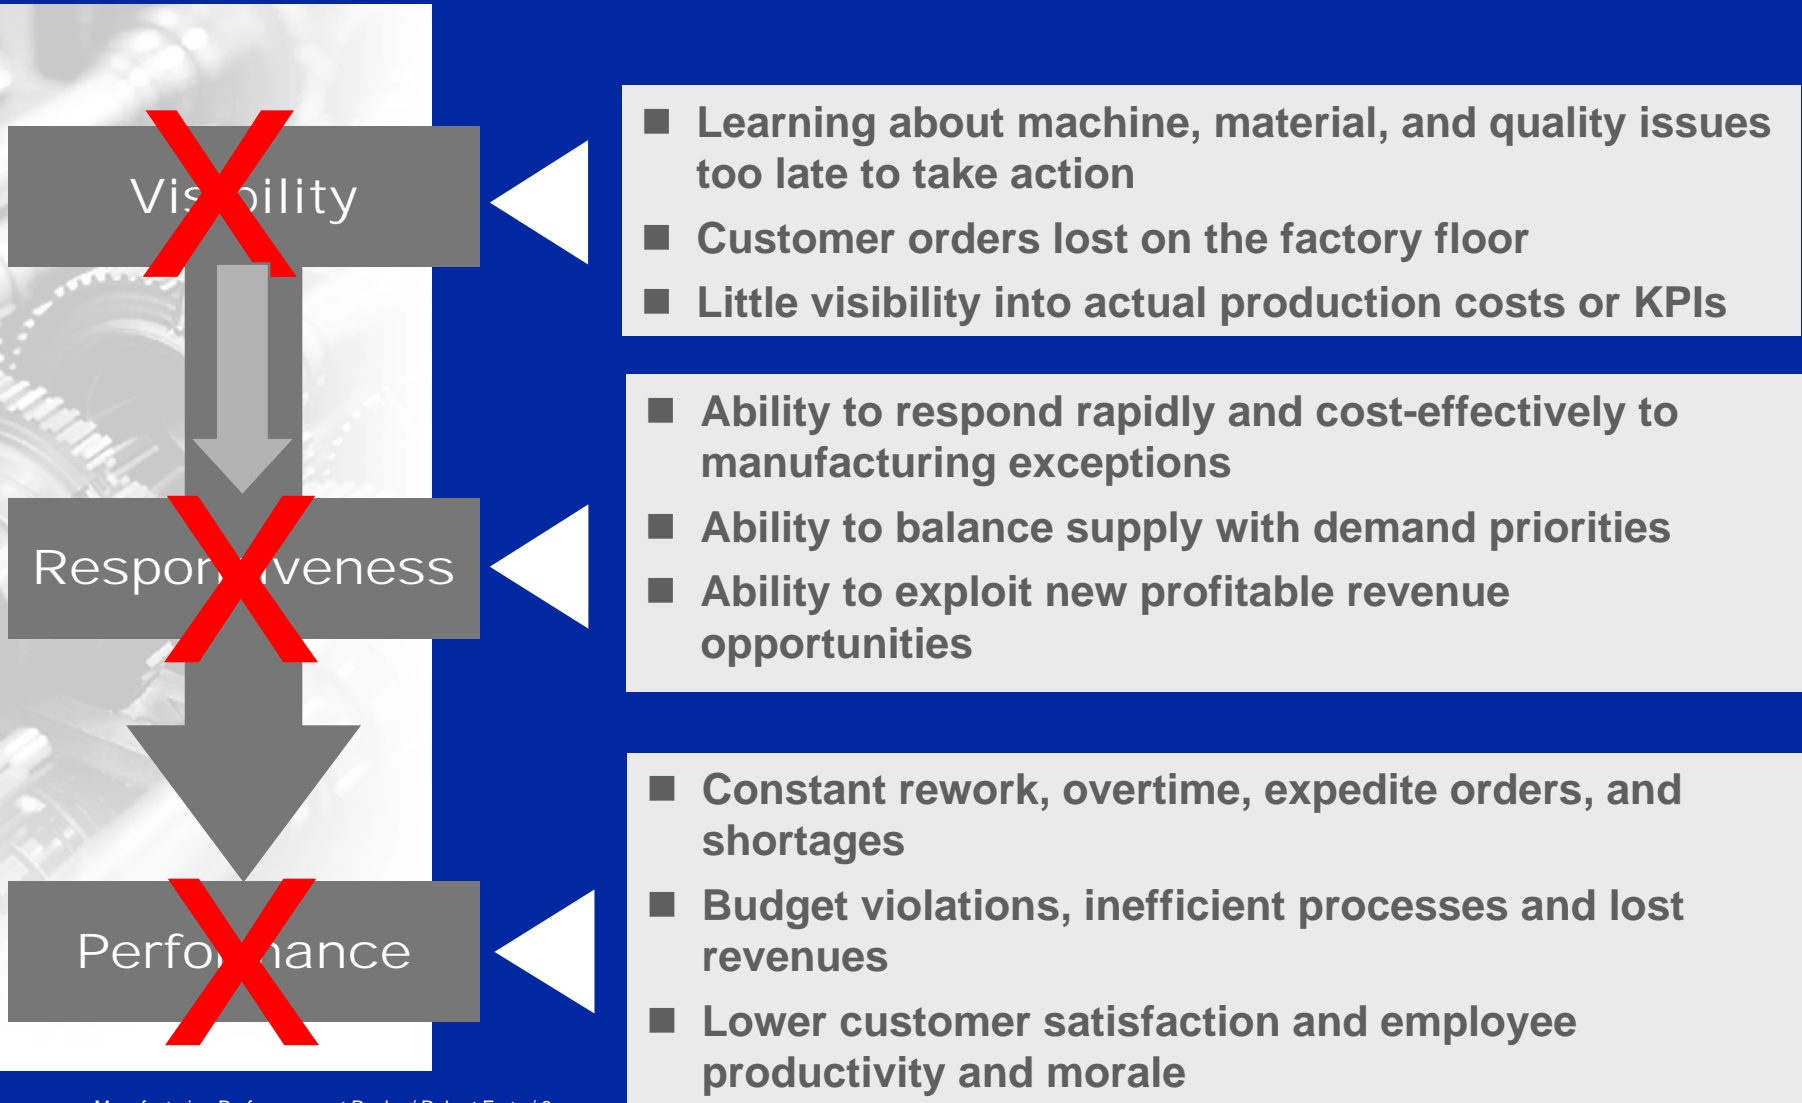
Vis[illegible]bility

Respon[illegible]veness

Perfo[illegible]ance

■ Learning about machine, material, and quality issues too late to take action

■ Customer orders lost on the factory floor

■ Little visibility into actual production costs or KPIs

■ Ability to respond rapidly and cost-effectively to manufacturing exceptions

■ Ability to balance supply with demand priorities

■ Ability to exploit new profitable revenue opportunities

■ Constant rework, overtime, expedite orders, and shortages

■ Budget violations, inefficient processes and lost revenues

■ Lower customer satisfaction and employee productivity and morale

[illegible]